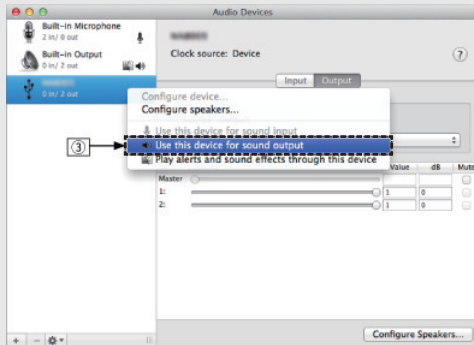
Audio Devices

Built-in Microphone
2 in/ 0 out

Built-in Output
0 in/ 2 out

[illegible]
0 in/ 2 out

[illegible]
Clock source: Device

Input Output

Configure device...
Configure speakers...
Use this device for sound input
Use this device for sound output
Play alerts and sound effects through this device

③

Value dB Mute
Master
1: 1 0
2: 1 0

+ − ⚙▾

Configure Speakers...